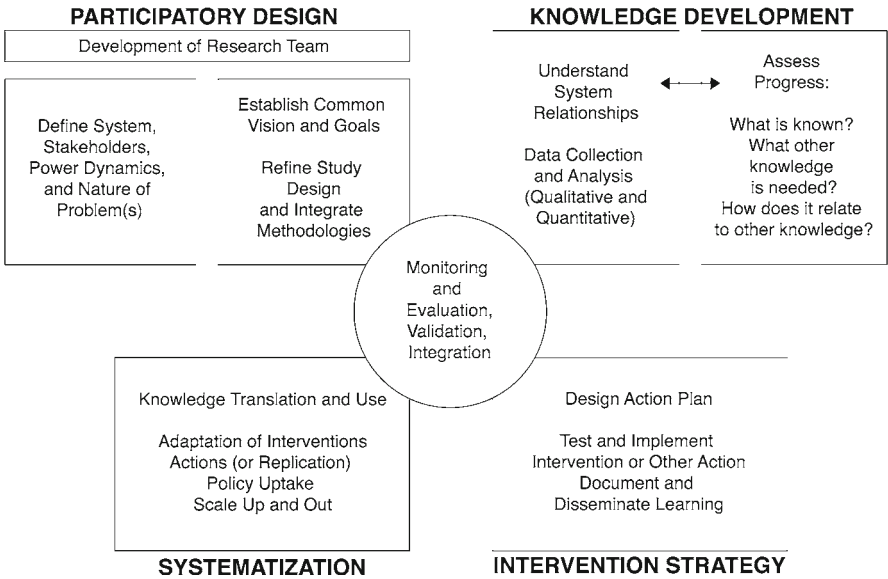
PARTICIPATORY DESIGN

Development of Research Team

Define System, Stakeholders, Power Dynamics, and Nature of Problem(s)

Establish Common Vision and Goals

Refine Study Design and Integrate Methodologies

KNOWLEDGE DEVELOPMENT

Understand System Relationships

Data Collection and Analysis (Qualitative and Quantitative)

Assess Progress:

What is known? What other knowledge is needed? How does it relate to other knowledge?

Monitoring and Evaluation, Validation, Integration

Knowledge Translation and Use

Adaptation of Interventions Actions (or Replication) Policy Uptake Scale Up and Out

SYSTEMATIZATION

Design Action Plan

Test and Implement Intervention or Other Action Document and Disseminate Learning

INTERVENTION STRATEGY